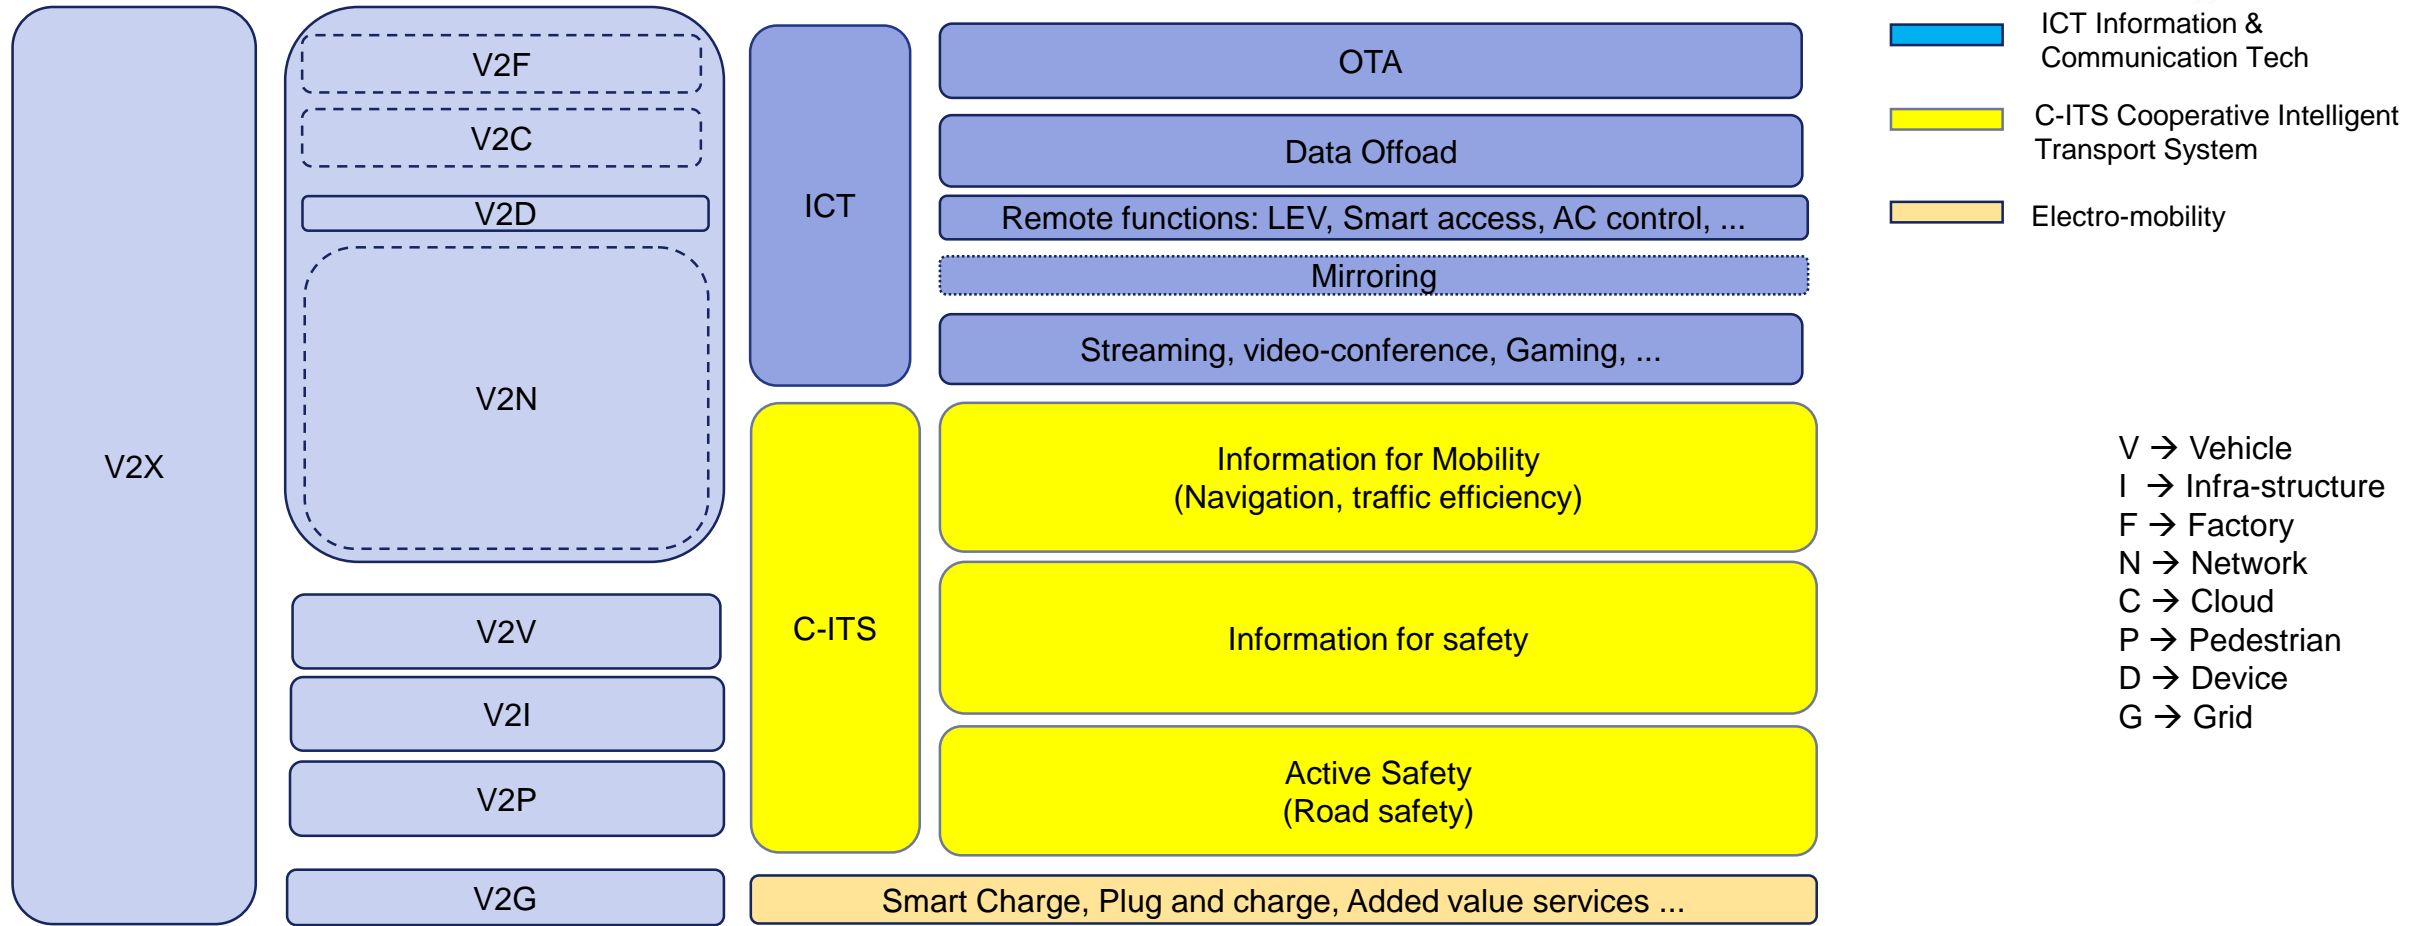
V2X

V2F

V2C

V2D

V2N

V2V

V2I

V2P

V2G

ICT

C-ITS

OTA

Data Offoad

Remote functions: LEV, Smart access, AC control, ...

Mirroring

Streaming, video-conference, Gaming, ...

Information for Mobility
(Navigation, traffic efficiency)

Information for safety

Active Safety
(Road safety)

Smart Charge, Plug and charge, Added value services ...

ICT Information & Communication Tech

C-ITS Cooperative Intelligent Transport System

Electro-mobility

V → Vehicle
I → Infra-structure
F → Factory
N → Network
C → Cloud
P → Pedestrian
D → Device
G → Grid